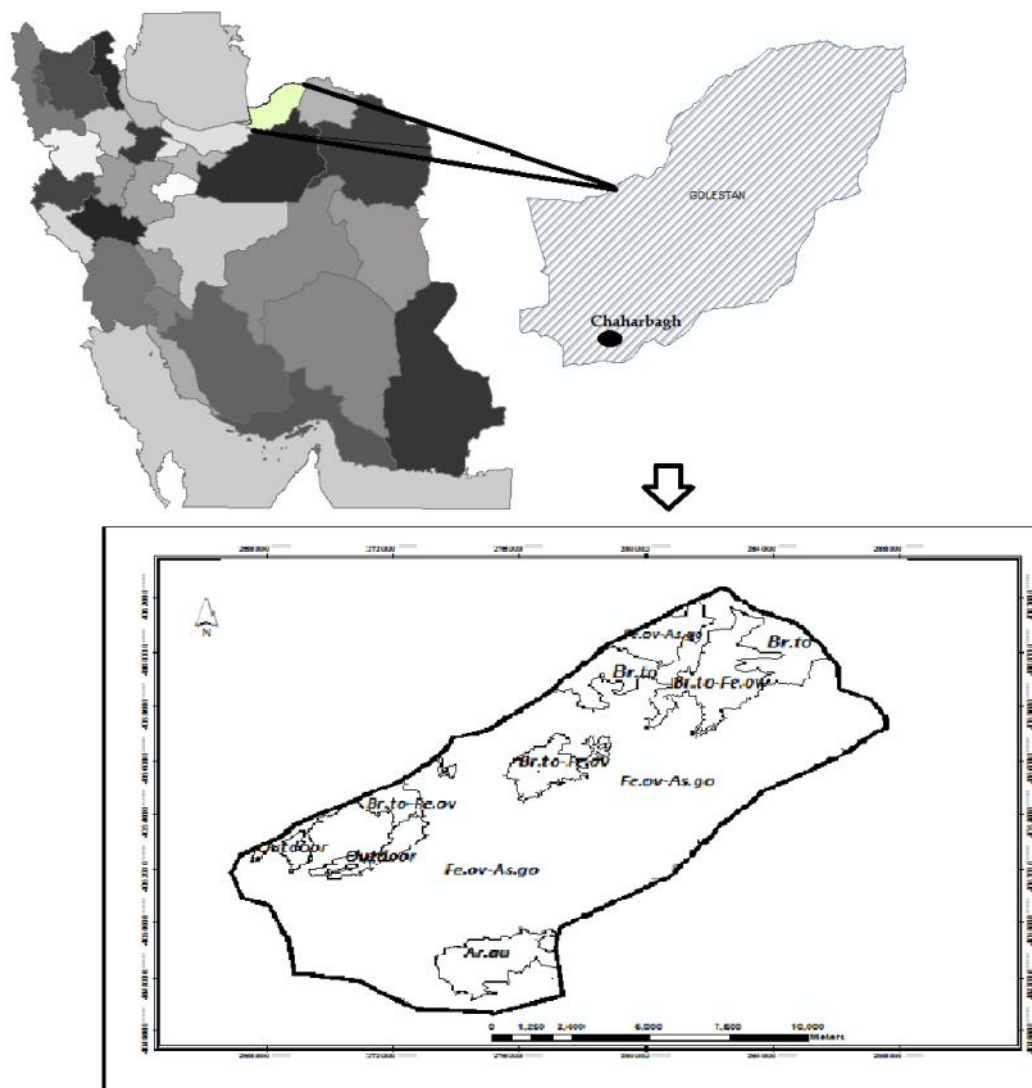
GOLESTAN

Chaharbagh

268000 272000 276000 280000 284000 288000

N

Fe.ov-As.go

Br.to

Br.to

Br.to-Fe.ov

Br.to-Fe.ov

Fe.ov-As.go

Br.to-Fe.ov

Outdoor

Outdoor

Fe.ov-As.go

Ar.au

0 1,250 2,500 5,000 7,500 10,000 Meters

268000 272000 276000 280000 284000 288000